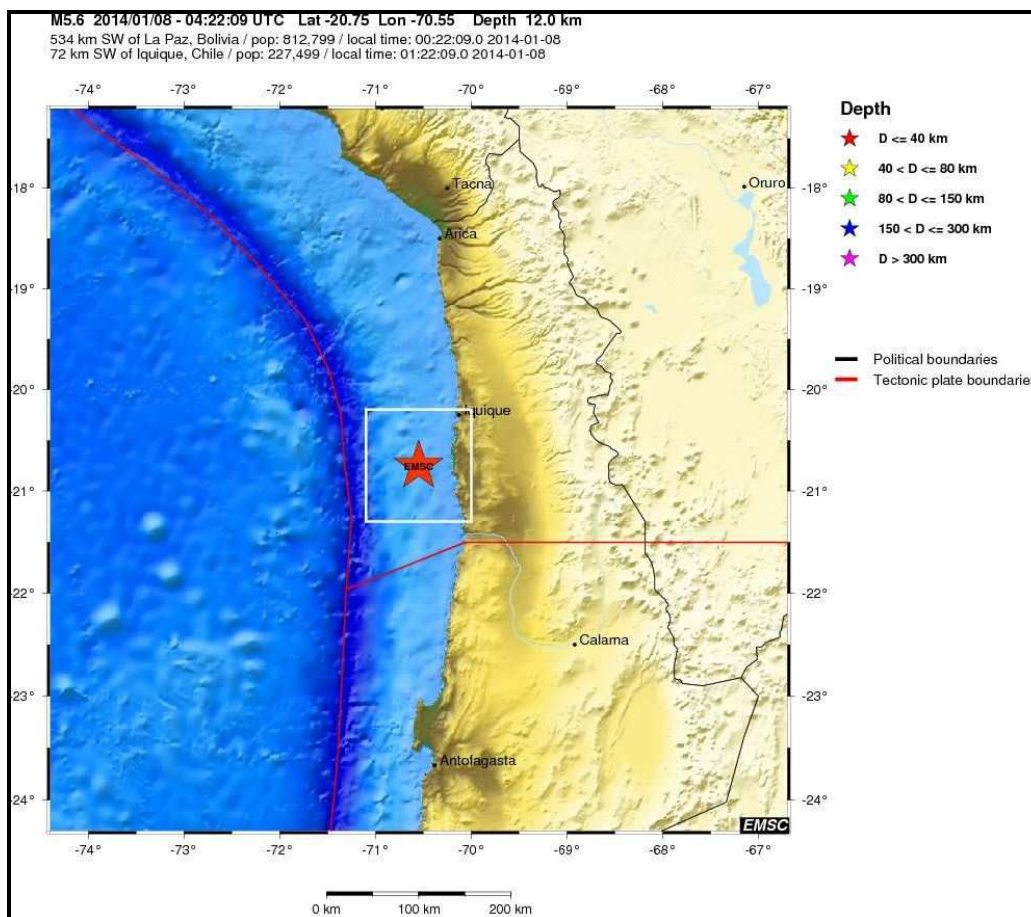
M5.6 2014/01/08 - 04:22:09 UTC Lat -20.75 Lon -70.55 Depth 12.0 km
534 km SW of La Paz, Bolivia / pop: 812,799 / local time: 00:22:09.0 2014-01-08
72 km SW of Iquique, Chile / pop: 227,499 / local time: 01:22:09.0 2014-01-08

-74° -73° -72° -71° -70° -69° -68° -67°

-18° -19° -20° -21° -22° -23° -24°

Tacna
Arica
Oruro
Iquique
EMSC
Calama
Antofagasta
EMSC

-18° -19° -20° -21° -22° -23° -24°

-74° -73° -72° -71° -70° -69° -68° -67°

Depth
D <= 40 km
40 < D <= 80 km
80 < D <= 150 km
150 < D <= 300 km
D > 300 km

Political boundaries
Tectonic plate boundarie

0 km 100 km 200 km